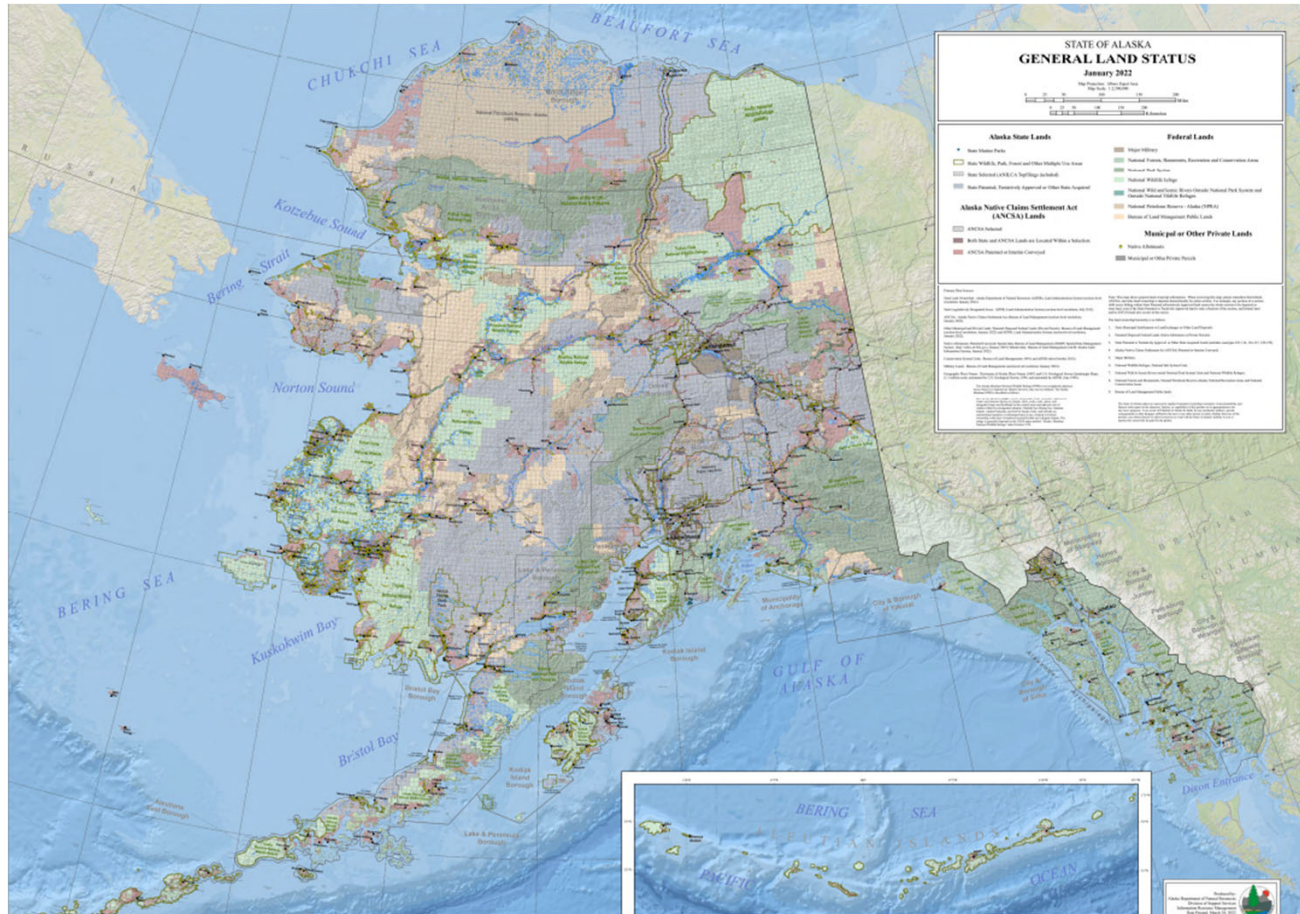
STATE OF ALASKA
GENERAL LAND STATUS
January 2022

Alaska State Lands
State Marine Parks
State Wildlife, Park, Forest and Other Multiple Use Areas
State Selected (ANILCA TopFiling Included)
State Patented, Tentatively Approved or Other State Acquired

Alaska Native Claims Settlement Act (ANCSA) Lands
ANCSA Selected
Both State and ANCSA Lands are Located Within a Selection
ANCSA Patented or Interim Conveyed

Federal Lands
Major Military
National Forests, Monuments, Recreation and Conservation Areas
National Park System
National Wildlife Refuge
National Wild and Scenic Rivers Outside National Park System and Outside National Wildlife Refuges
National Petroleum Reserve - Alaska (NPR-A)
Bureau of Land Management Public Lands

Municipal or Other Private Lands
Native Allotments
Municipal or Other Private Parcels

BEAUFORT SEA
CHUKCHI SEA
RUSSIA
Kotzebue Sound
Bering Strait
Norton Sound
BERING SEA
Kuskokwim Bay
Bristol Bay
Bristol Bay Borough
Kodiak Island Borough
Lake & Peninsula Borough
Aleutians East Borough
Municipality of Anchorage
City & Borough of Yakutat
GULF OF ALASKA
Dixon Entrance
BERING SEA
ALEUTIAN ISLANDS
PACIFIC
OCEAN